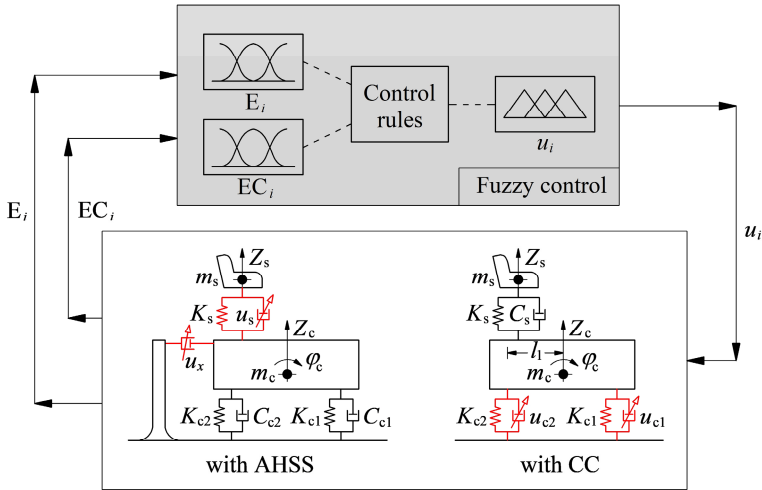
$\mathrm{E}_i$

$\mathrm{EC}_i$

Control rules

$u_i$

Fuzzy control

$\mathrm{E}_i$

$\mathrm{EC}_i$

$u_i$

$Z_s$

$m_s$

$K_s$

$u_s$

$Z_c$

$u_x$

$m_c$

$\varphi_c$

$K_{c2}$

$C_{c2}$

$K_{c1}$

$C_{c1}$

with AHSS

$Z_s$

$m_s$

$K_s$

$C_s$

$Z_c$

$l_1$

$m_c$

$\varphi_c$

$K_{c2}$

$u_{c2}$

$K_{c1}$

$u_{c1}$

with CC